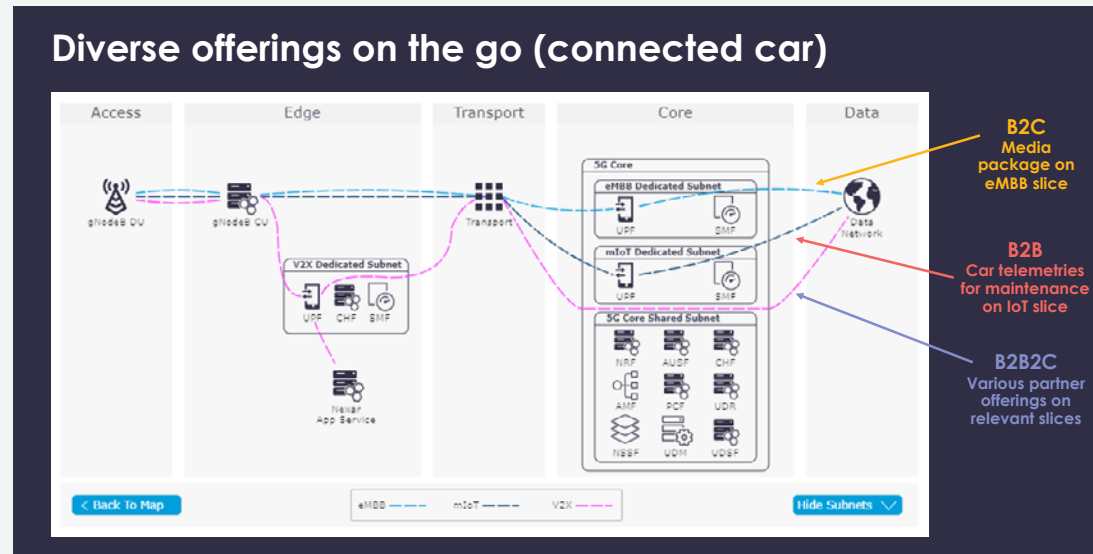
Diverse offerings on the go (connected car)

Access

Edge

Transport

Core

Data

gNodeB DU

gNodeB CU

Transport

5G Core

eMBB Dedicated Subnet

UPF

SMF

mIoT Dedicated Subnet

UPF

SMF

5G Core Shared Subnet

NRF

AUSF

CHF

AMF

PCF

UDR

NSSF

UDM

UDSF

V2X Dedicated Subnet

UPF

CHF

SMF

Nexar App Service

Data Network

< Back To Map

eMBB

mIoT

V2X

Hide Subnets

B2C
Media package on eMBB slice

B2B
Car telemetries for maintenance on IoT slice

B2B2C
Various partner offerings on relevant slices